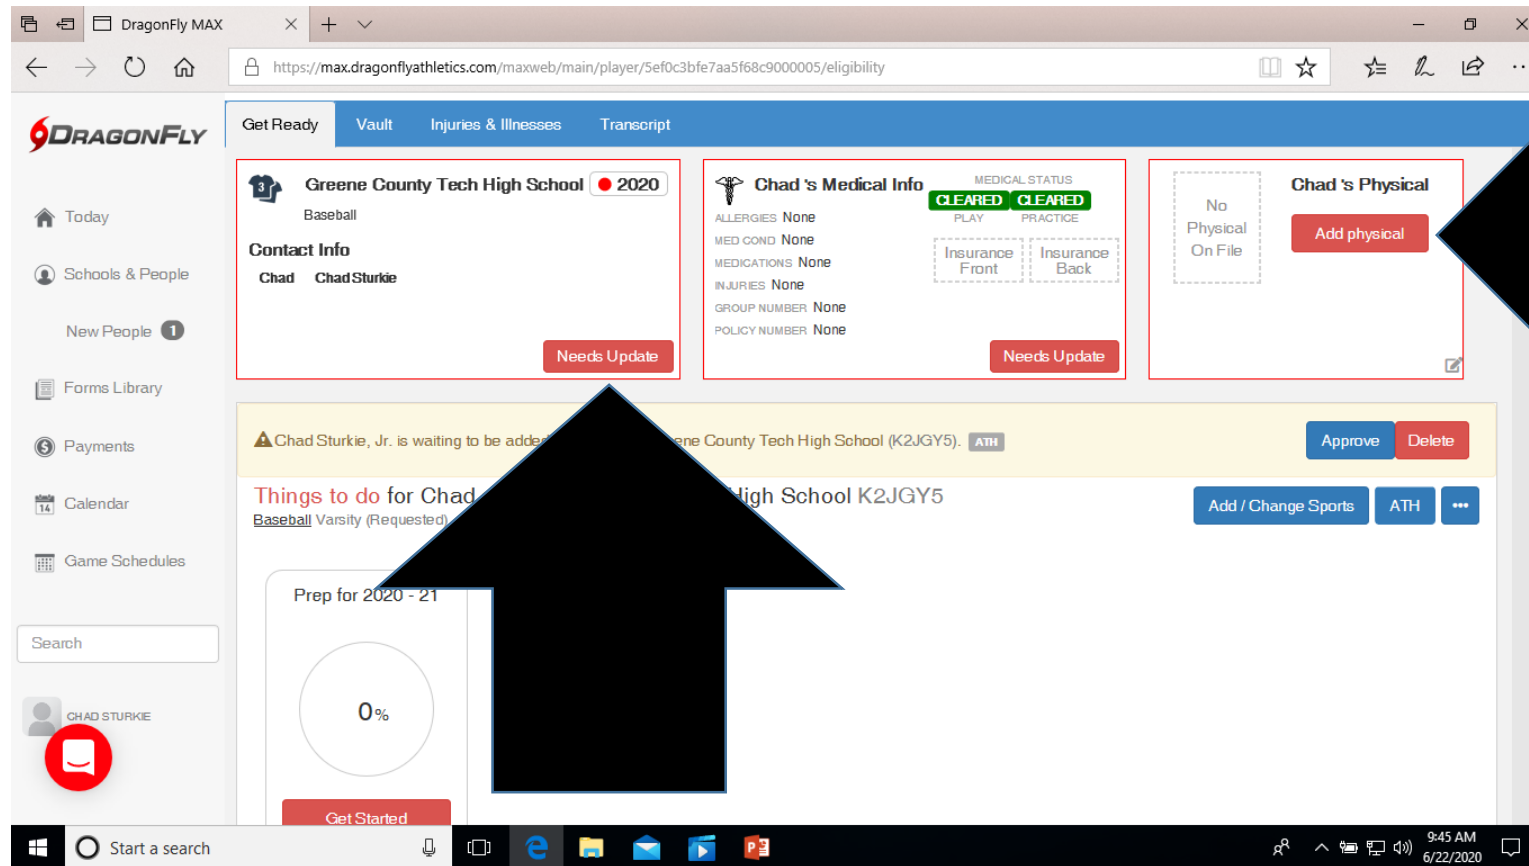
DragonFly MAX

https://max.dragonflyathletics.com/maxweb/main/player/5ef0c3bfe7aa5f68c9000005/eligibility

DRAGONFLY

Get Ready | Vault | Injuries & Illnesses | Transcript

Today

Schools & People

New People 1

Forms Library

Payments

Calendar

Game Schedules

Search

CHAD STURKIE

Greene County Tech High School 2020

Baseball

Contact Info

Chad Chad Sturkie

Needs Update

Chad 's Medical Info

MEDICAL STATUS

CLEARED CLEARED

PLAY PRACTICE

ALLERGIES None

MED COND None

MEDICATIONS None

INJURIES None

GROUP NUMBER None

POLICY NUMBER None

Insurance Front

Insurance Back

Needs Update

No Physical On File

Chad 's Physical

Add physical

Chad Sturkie, Jr. is waiting to be adde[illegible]ene County Tech High School (K2JGY5). ATH

Approve Delete

Things to do for Chad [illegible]igh School K2JGY5

Baseball Varsity (Requested)

Add / Change Sports ATH •••

Prep for 2020 - 21

0%

Get Started

Start a search

9:45 AM
6/22/2020